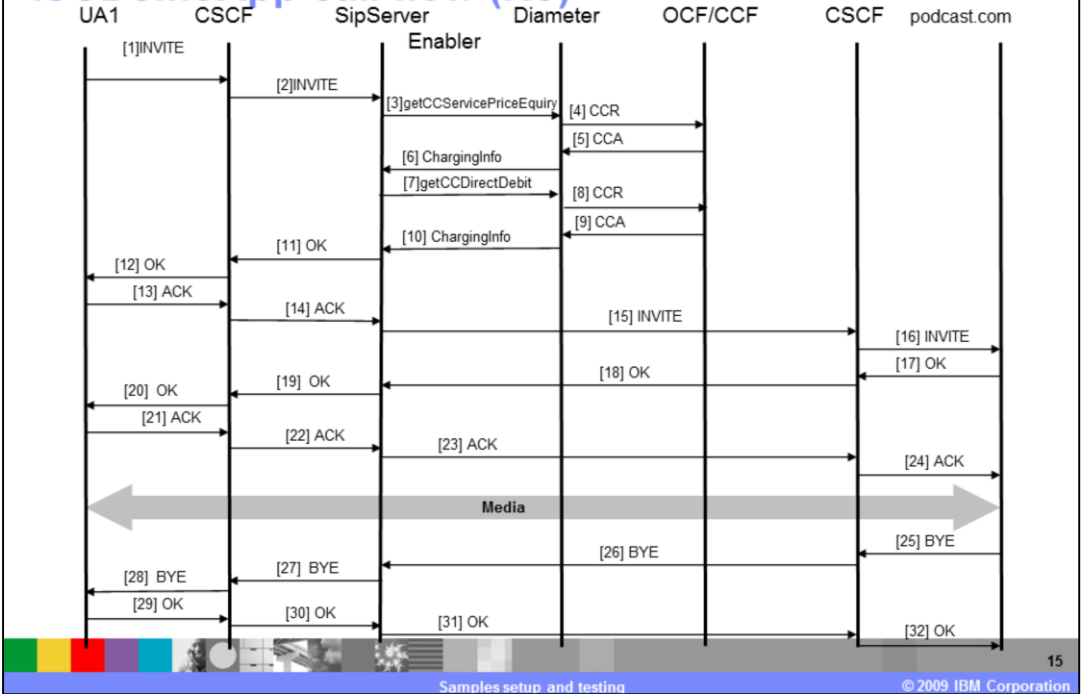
UA1 CSCF SipServer Diameter OCF/CCF CSCF podcast.com

Enabler

[1]INVITE

[2]INVITE

[3]getCCServicePriceEquiry

[4] CCR

[5] CCA

[6] ChargingInfo

[7]getCCDirectDebit

[8] CCR

[9] CCA

[10] ChargingInfo

[11] OK

[12] OK

[13] ACK

[14] ACK

[15] INVITE

[16] INVITE

[17] OK

[18] OK

[19] OK

[20] OK

[21] ACK

[22] ACK

[23] ACK

[24] ACK

Media

[25] BYE

[26] BYE

[27] BYE

[28] BYE

[29] OK

[30] OK

[31] OK

[32] OK

15

Samples setup and testing

© 2009 IBM Corporation